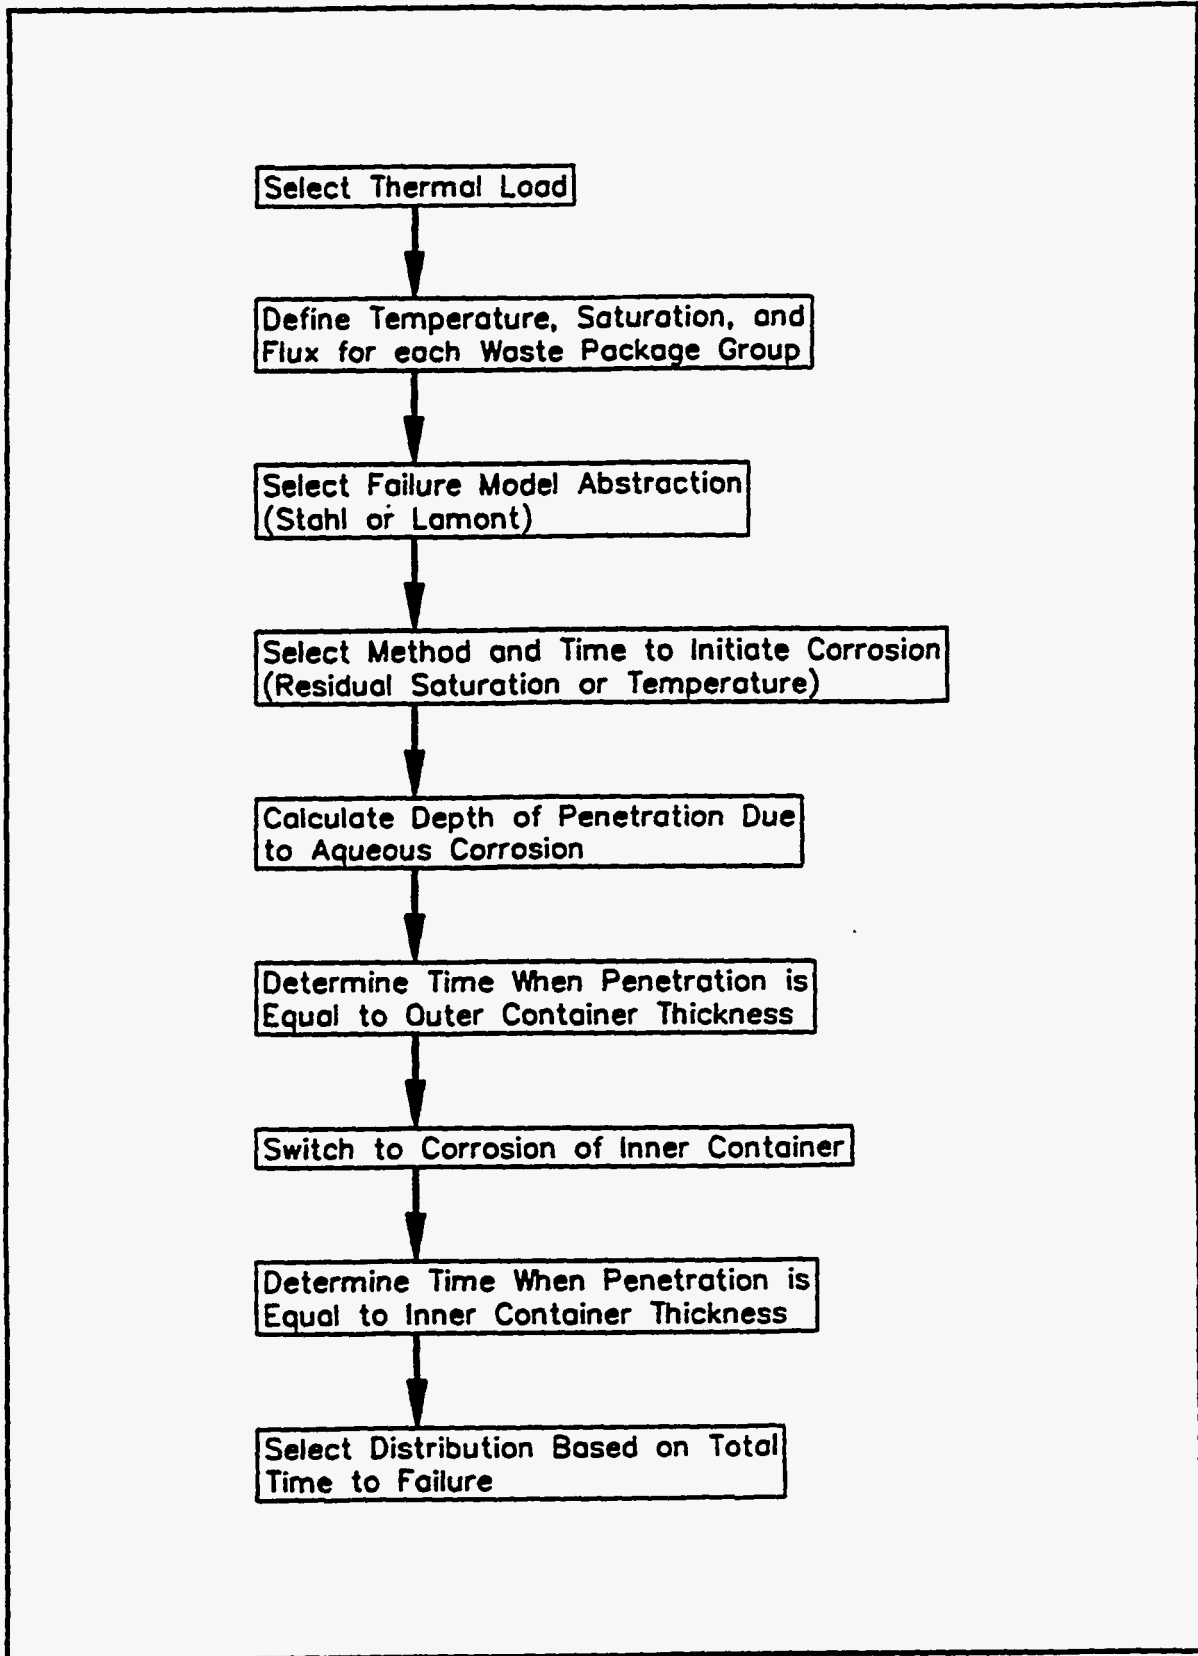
Select Thermal Load

Define Temperature, Saturation, and Flux for each Waste Package Group

Select Failure Model Abstraction (Stahl or Lamont)

Select Method and Time to Initiate Corrosion (Residual Saturation or Temperature)

Calculate Depth of Penetration Due to Aqueous Corrosion

Determine Time When Penetration is Equal to Outer Container Thickness

Switch to Corrosion of Inner Container

Determine Time When Penetration is Equal to Inner Container Thickness

Select Distribution Based on Total Time to Failure